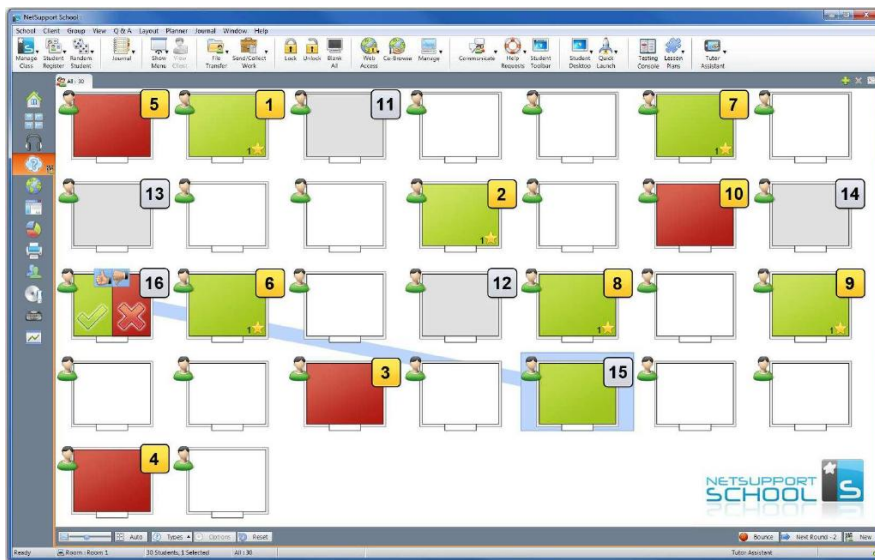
NetSupport School

School Client Group View Q & A Layout Planner Journal Window Help

Manage Class Student Register Random Student Journal Show Menu View Client File Transfer Send/Collect Work Lock Unlock Blank All Web Access Co-Browse Manage Communicate Help Requests Student Toolbar Student Desktop Quick Launch Testing Console Lesson Plans Tutor Assistant

All : 30

5 1 11 7

1 1

13 2 10 14

1

16 6 12 8 9

1 1 1

3 15

4

NETSUPPORT SCHOOL

Auto Types Content Reset Bounce Next Round - 2 New

Ready Room : Room 1 30 Students, 1 Selected All : 30 Tutor Assistant